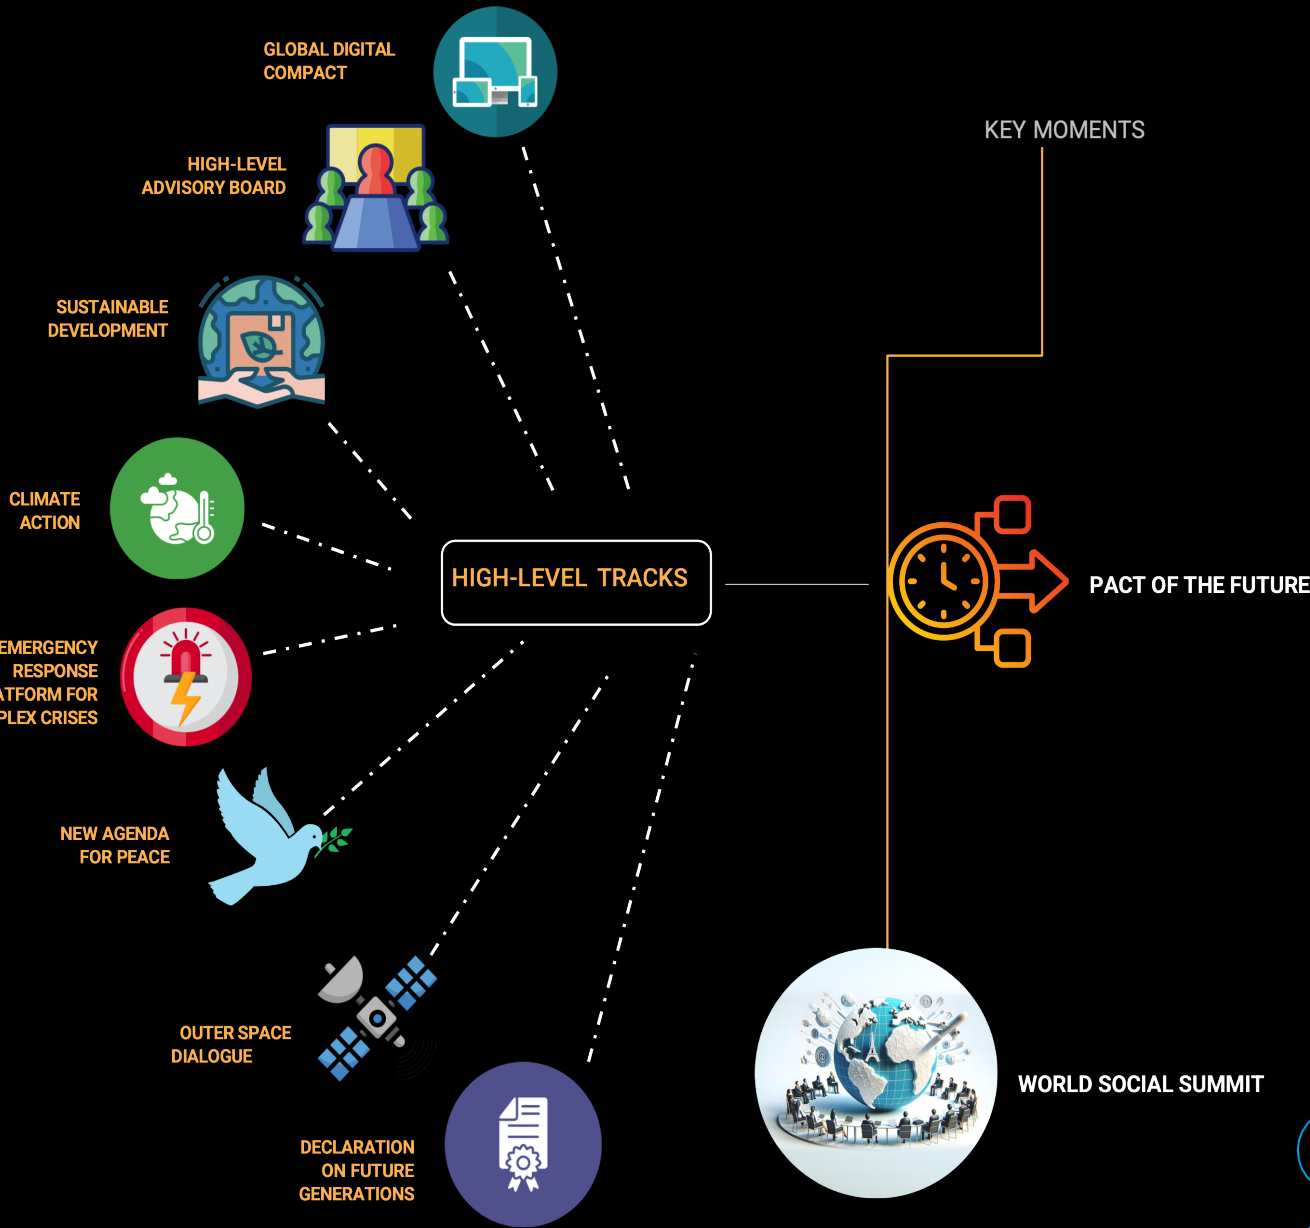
GLOBAL DIGITAL COMPACT

HIGH-LEVEL ADVISORY BOARD

SUSTAINABLE DEVELOPMENT

CLIMATE ACTION

EMERGENCY RESPONSE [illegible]ATFORM FOR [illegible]PLEX CRISES

NEW AGENDA FOR PEACE

OUTER SPACE DIALOGUE

DECLARATION ON FUTURE GENERATIONS

HIGH-LEVEL TRACKS

KEY MOMENTS

PACT OF THE FUTURE

WORLD SOCIAL SUMMIT